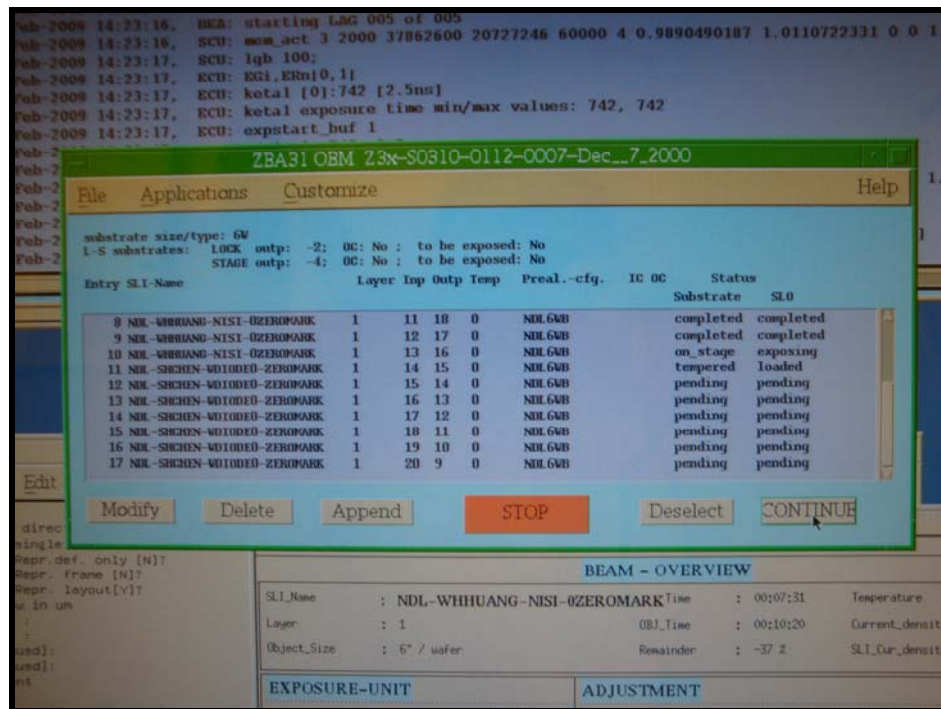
eb-2009 14:23:16, BEA: starting LAG 005 of 005
eb-2009 14:23:16, SCU: mom_act 3 2000 37862600 20727246 60000 4 0.9890490187 1.0110722331 0 0 1
eb-2009 14:23:17, SCU: lgb 100;
eb-2009 14:23:17, ECU: EGi,ERn[0,1]
eb-2009 14:23:17, ECU: ketal [0]:742 [2.5ns]
eb-2009 14:23:17, ECU: ketal exposure time min/max values: 742, 742
eb-2009 14:23:17, ECU: expstart_buf 1

ZBA31 OBM Z3x-S0310-0112-0007-Dec__7_2000

File Applications Customize Help

substrate size/type: 6W
I-S substrates: LOCK outp: -2; OC: No ; to be exposed: No
STAGE outp: -4; OC: No ; to be exposed: No

| Entry SLI-Name | Layer | Inp | Outp | Temp | Preal.-cfg. | IC OC | Status Substrate | SLO |
|---|---|---|---|---|---|---|---|---|
| 8 NDL-WHHUANG-NISI-0ZEROMARK | 1 | 11 | 18 | 0 | NDL6WB | | completed | completed |
| 9 NDL-WHHUANG-NISI-0ZEROMARK | 1 | 12 | 17 | 0 | NDL6WB | | completed | completed |
| 10 NDL-WHHUANG-NISI-0ZEROMARK | 1 | 13 | 16 | 0 | NDL6WB | | on_stage | exposing |
| 11 NDL-SHCHEN-WDIODE0-ZEROMARK | 1 | 14 | 15 | 0 | NDL6WB | | tempered | loaded |
| 12 NDL-SHCHEN-WDIODE0-ZEROMARK | 1 | 15 | 14 | 0 | NDL6WB | | pending | pending |
| 13 NDL-SHCHEN-WDIODE0-ZEROMARK | 1 | 16 | 13 | 0 | NDL6WB | | pending | pending |
| 14 NDL-SHCHEN-WDIODE0-ZEROMARK | 1 | 17 | 12 | 0 | NDL6WB | | pending | pending |
| 15 NDL-SHCHEN-WDIODE0-ZEROMARK | 1 | 18 | 11 | 0 | NDL6WB | | pending | pending |
| 16 NDL-SHCHEN-WDIODE0-ZEROMARK | 1 | 19 | 10 | 0 | NDL6WB | | pending | pending |
| 17 NDL-SHCHEN-WDIODE0-ZEROMARK | 1 | 20 | 9 | 0 | NDL6WB | | pending | pending |

Modify Delete Append STOP Deselect CONTINUE

Edit
direc
single
Repr.def. only [N]?
Repr. frame [N]?
Repr. layout[Y]?
w in um
used]:
used]:
nt

BEAM - OVERVIEW
SLI_Name : NDL-WHHUANG-NISI-0ZEROMARK Time : 00:07:31 Temperature
Layer : 1 OBJ_Time : 00:10:20 Current_densit
Object_Size : 6" / wafer Remainder : -37 Z SLI_Cur_densit

EXPOSURE-UNIT ADJUSTMENT